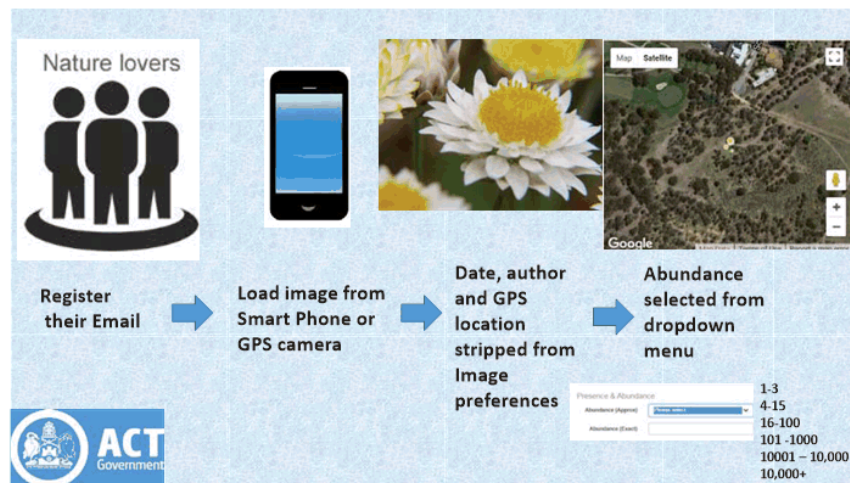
Nature lovers

Map Satellite

Google

Register their Email

Load image from Smart Phone or GPS camera

Date, author and GPS location stripped from Image preferences

Abundance selected from dropdown menu

Presence & Abundance
Abundance (Approx) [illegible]
Abundance (Exact)

1-3
4-15
16-100
101 -1000
10001 – 10,000
10,000+

ACT Government